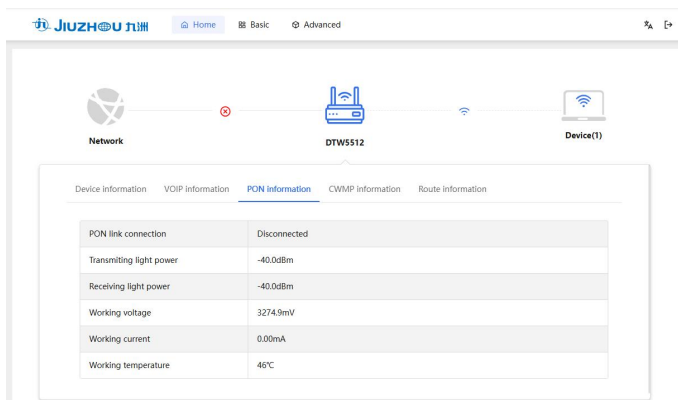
JIUZHOU 九洲

Home Basic Advanced

Network

DTW5512

Device(1)

Device information VOIP information PON information CWMP information Route information

| PON link connection | Disconnected |
|---|---|
| Transmiting light power | -40.0dBm |
| Receiving light power | -40.0dBm |
| Working voltage | 3274.9mV |
| Working current | 0.00mA |
| Working temperature | 46℃ |